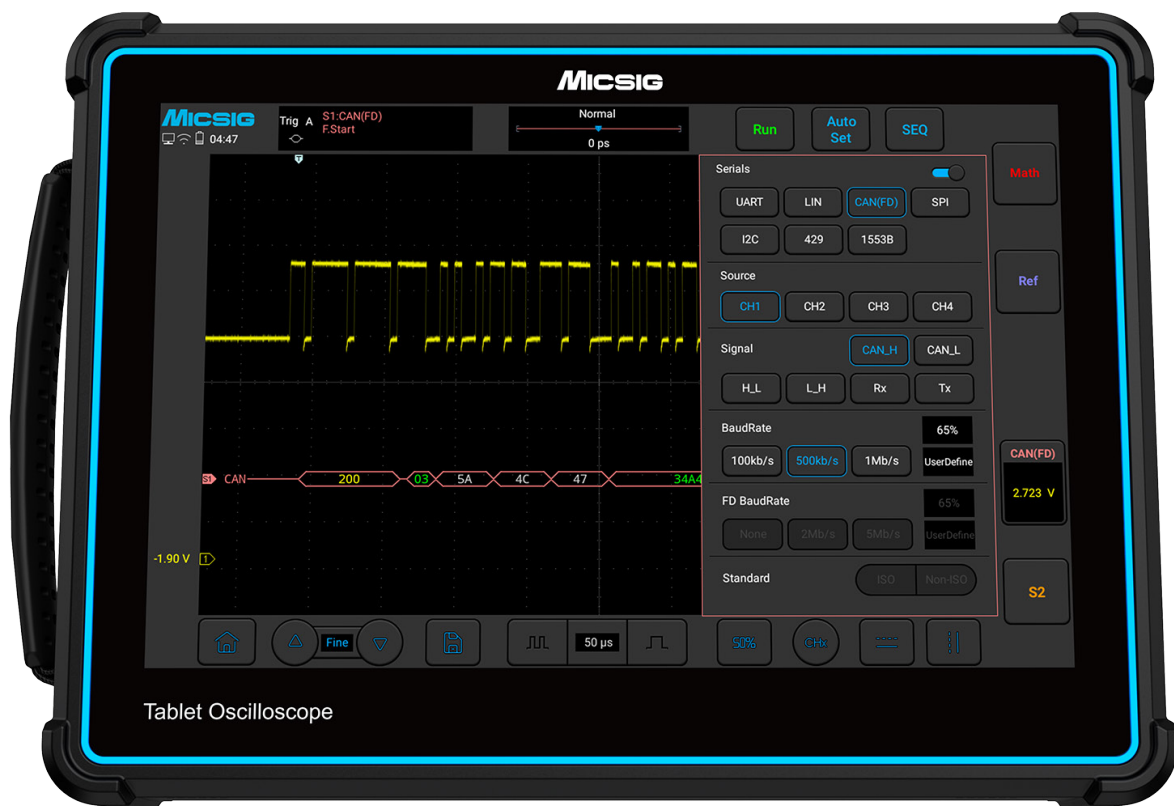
MICSIG

MICSIG
04:47

Trig A
S1:CAN(FD)
F.Start

Normal
0 ps

Run

Auto Set

SEQ

Serials

UART
LIN
CAN(FD)
SPI
I2C
429
1553B

Source

CH1
CH2
CH3
CH4

Signal
CAN_H
CAN_L
H_L
L_H
Rx
Tx

BaudRate
65%
100kb/s
500kb/s
1Mb/s
UserDefine

FD BaudRate
65%
None
2Mb/s
5Mb/s
UserDefine

Standard
ISO
Non-ISO

Math

Ref

CAN(FD)
2.723 V

S2

S1 CAN 200 03 5A 4C 47 34A4

-1.90 V

Fine

50 µs

50%

CHx

Tablet Oscilloscope